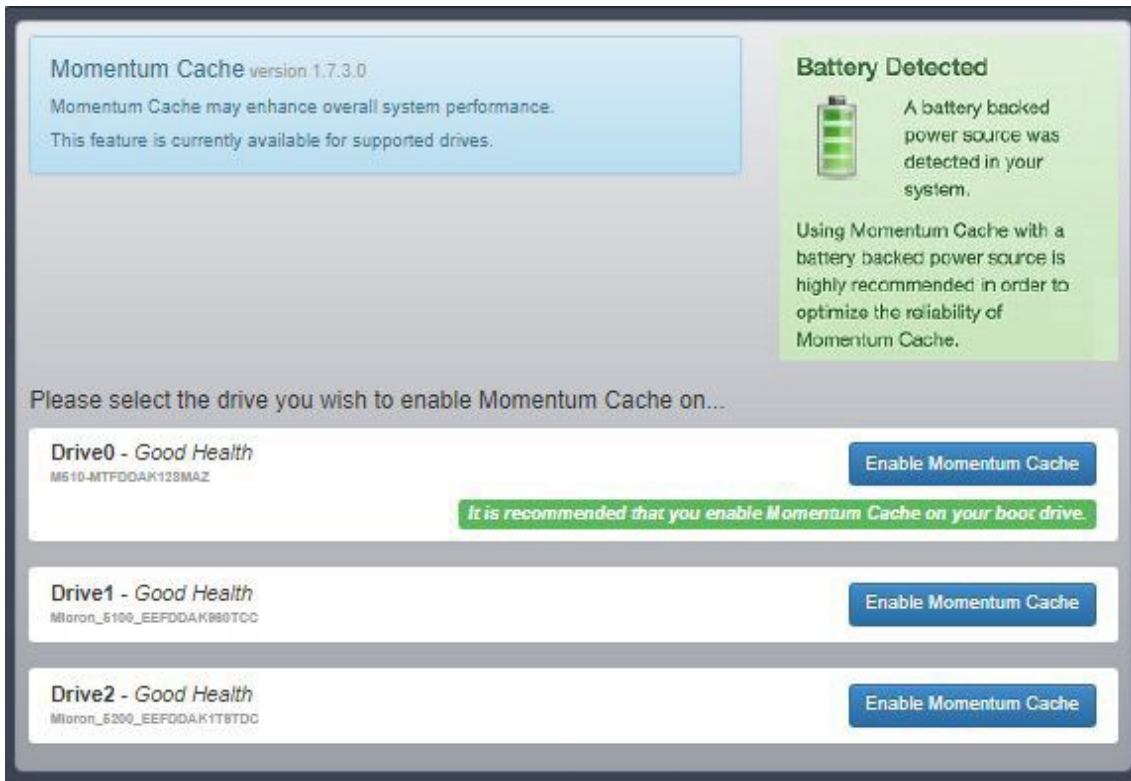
Momentum Cache version 1.7.3.0

Momentum Cache may enhance overall system performance.

This feature is currently available for supported drives.

Battery Detected

A battery backed power source was detected in your system.

Using Momentum Cache with a battery backed power source is highly recommended in order to optimize the reliability of Momentum Cache.

Please select the drive you wish to enable Momentum Cache on...

Drive0 - Good Health
M510-MTFDDAK128MAZ

Enable Momentum Cache

It is recommended that you enable Momentum Cache on your boot drive.

Drive1 - Good Health
Micron_5100_EEFDDAK960TCC

Enable Momentum Cache

Drive2 - Good Health
Micron_5200_EEFDDAK1T9TDC

Enable Momentum Cache